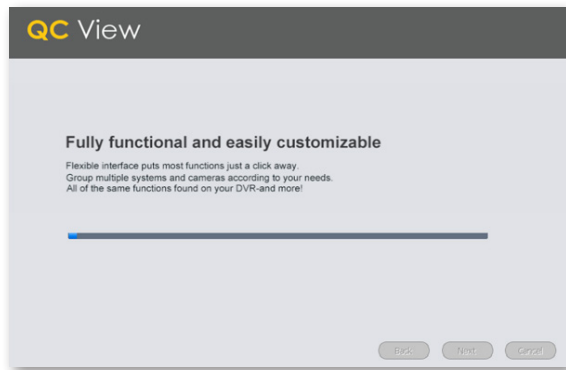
QC View

Fully functional and easily customizable

Flexible interface puts most functions just a click away.
Group multiple systems and cameras according to your needs.
All of the same functions found on your DVR-and more!

Back Next Cancel